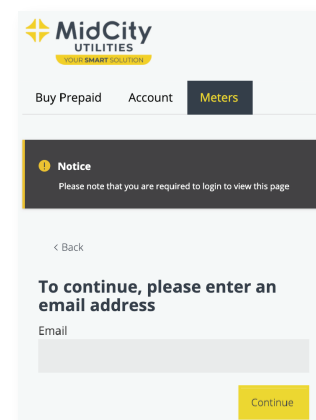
MidCity
UTILITIES
YOUR SMART SOLUTION

Buy Prepaid
Account
Meters

Notice
Please note that you are required to login to view this page

< Back

To continue, please enter an email address

Email

Continue